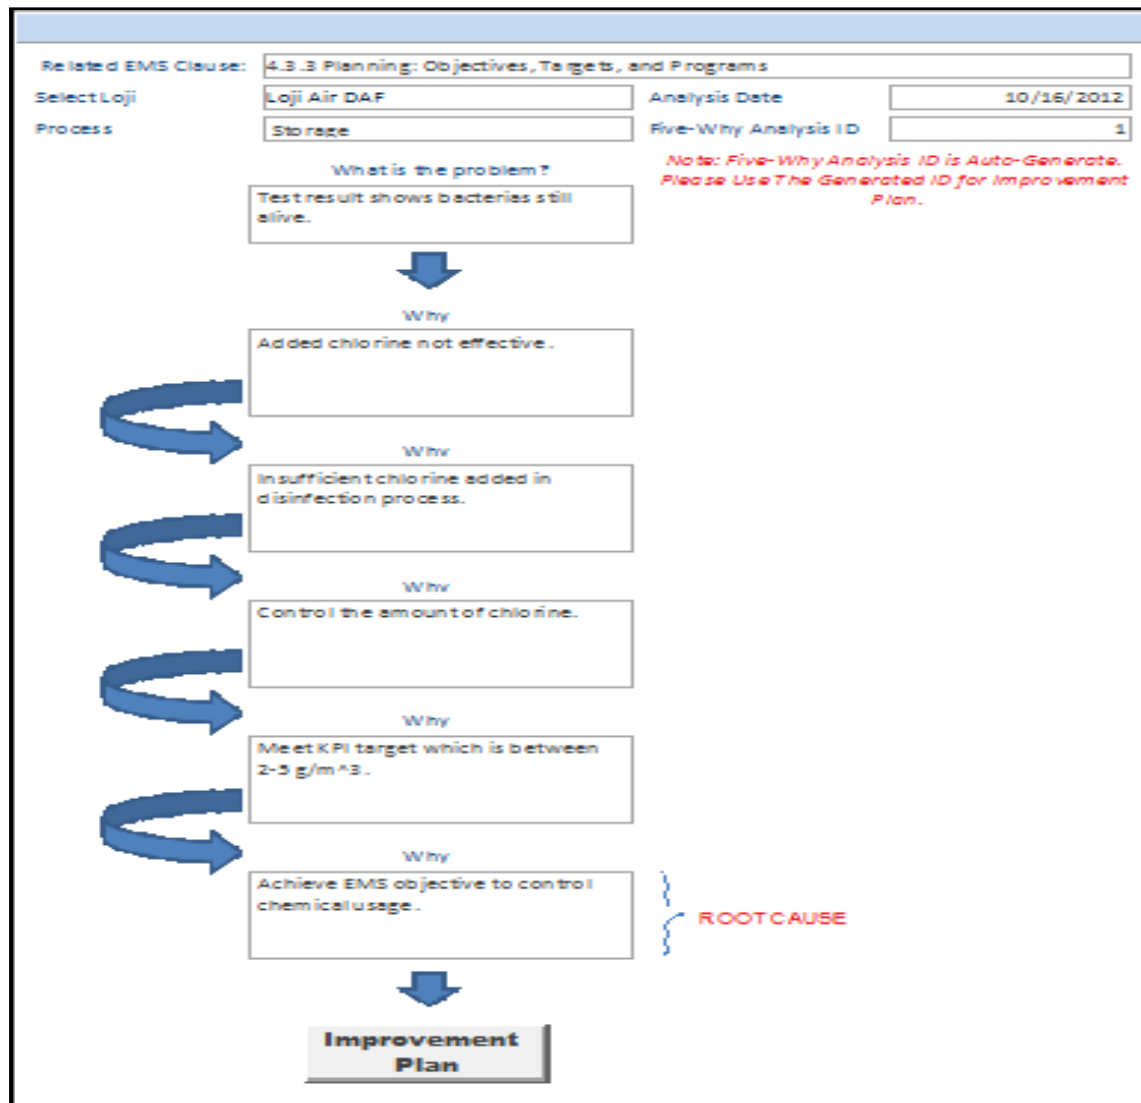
Related EMS Clause: 4.3.3 Planning: Objectives, Targets, and Programs

Select Loji: Loji Air DAF

Analysis Date: 10/16/2012

Process: Storage

Five-Why Analysis ID: 1

Note: Five-Why Analysis ID is Auto-Generate. Please Use The Generated ID for Improvement Plan.

What is the problem?

Test result shows bacterias still alive.

Why

Added chlorine not effective.

Why

Insufficient chlorine added in disinfection process.

Why

Control the amount of chlorine.

Why

Meet KPI target which is between 2-3 g/m^3.

Why

Achieve EMS objective to control chemical usage.

ROOT CAUSE

Improvement Plan